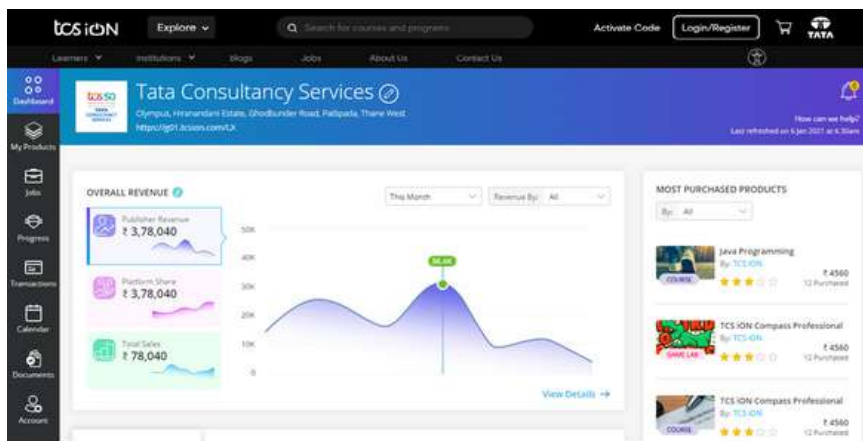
tcs iON Explore
Search for courses and programs
Activate Code Login/Register
TATA
Learners Institutions Blogs Jobs About Us Contact Us

Dashboard
My Products
Jobs
Progress
Transactions
Calender
Documents
Account

tcs
Tata Consultancy Services
Olympus, Hiranandani Estate, Ghodbunder Road, Patlipada, Thane West
https://g01.tcsion.com/LX
How can we help?
Last refreshed on 6 Jan 2021 at 6.30am

OVERALL REVENUE
This Month
Revenue By: All
Publisher Revenue
₹ 3,78,040
Platform Share
₹ 3,78,040
Total Sales
₹ 78,040
50K
40K
30K
20K
10K
0
38.6K
View Details →

MOST PURCHASED PRODUCTS
By: All
Java Programming
By: TCS iON
COURSE
₹ 4560
12 Purchased
TCS iON Compass Professional
By: TCS iON
GAME LAB
₹ 4560
12 Purchased
TCS iON Compass Professional
By: TCS iON
COURSE
₹ 4560
12 Purchased